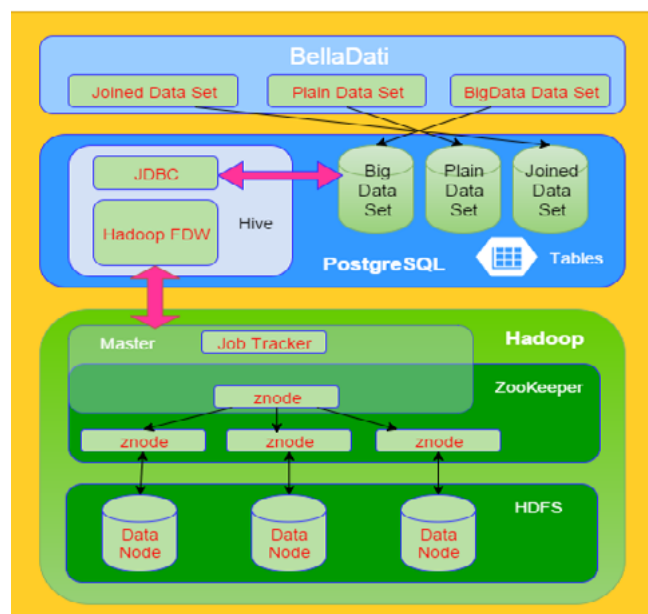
BellaDati

Joined Data Set

Plain Data Set

BigData Data Set

JDBC

Hadoop FDW

Hive

Big Data Set

Plain Data Set

Joined Data Set

PostgreSQL

Tables

Hadoop

Master

Job Tracker

ZooKeeper

znode

znode

znode

znode

HDFS

Data Node

Data Node

Data Node